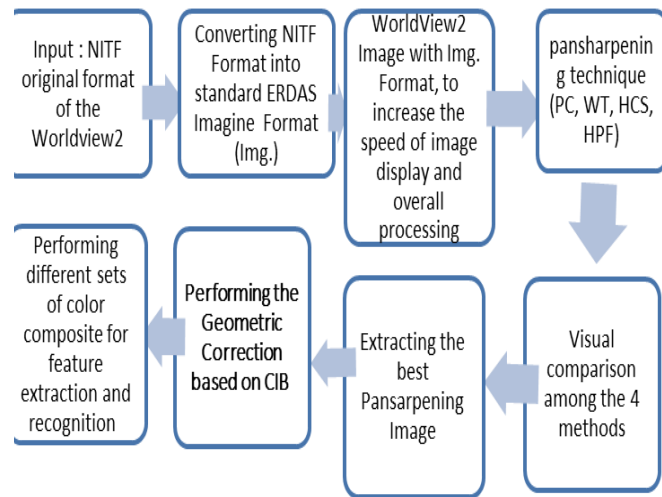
Input : NITF original format of the Worldview2

Converting NITF Format into standard ERDAS Imagine Format (Img.)

WorldView2 Image with Img. Format, to increase the speed of image display and overall processing

pansharpening technique (PC, WT, HCS, HPF)

Visual comparison among the 4 methods

Extracting the best Pansarpening Image

Performing the Geometric Correction based on CIB

Performing different sets of color composite for feature extraction and recognition